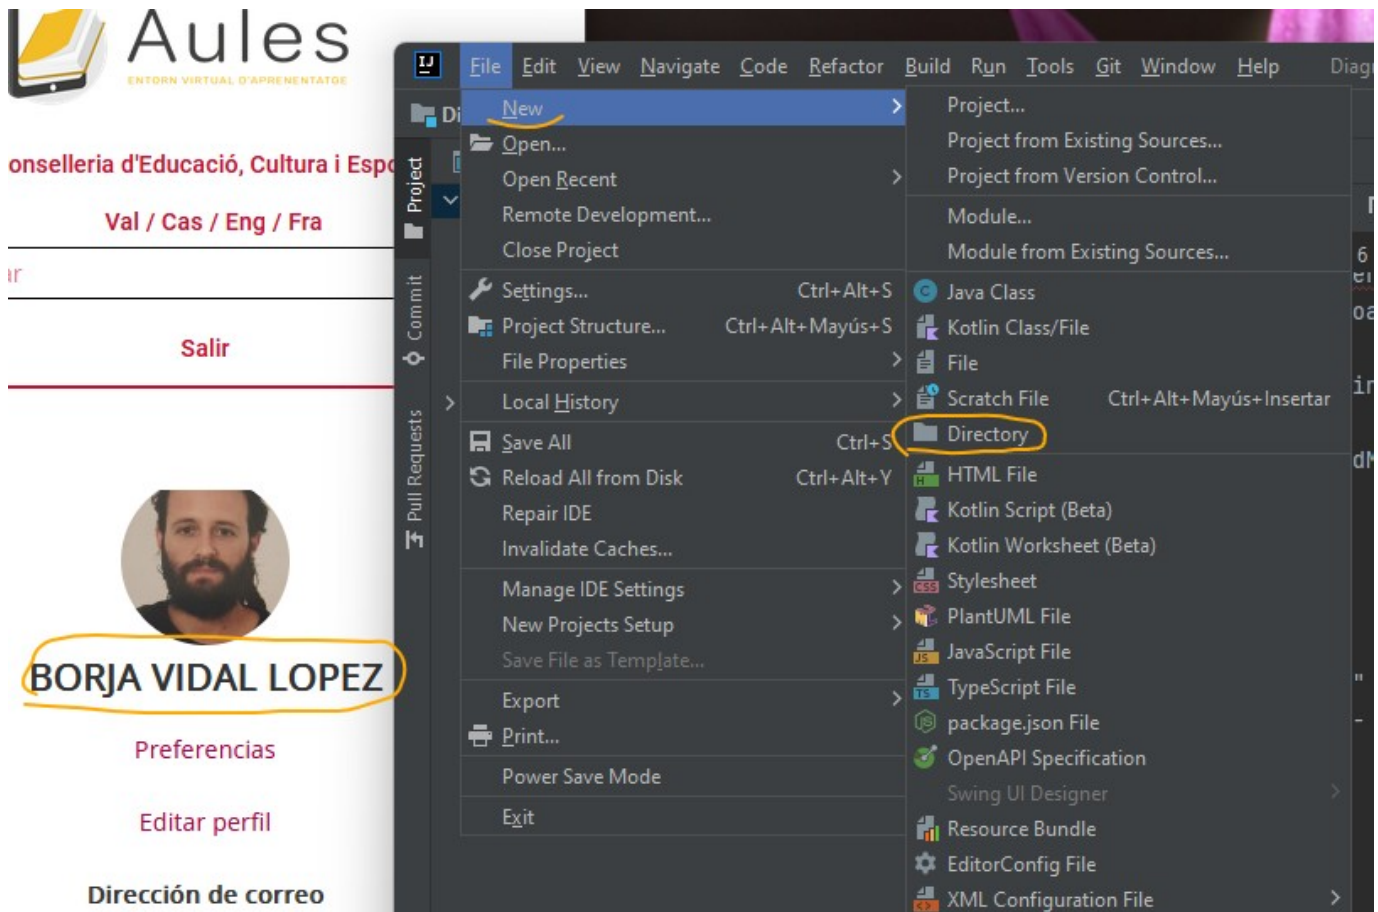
Aules
ENTORN VIRTUAL D'APRENENTATGE

onselleria d'Educació, Cultura i Espo

Val / Cas / Eng / Fra

Salir

BORJA VIDAL LOPEZ

Preferencias

Editar perfil

Dirección de correo

File Edit View Navigate Code Refactor Build Run Tools Git Window Help Diag

Project
Commit
Pull Requests

New
Open...
Open Recent
Remote Development...
Close Project
Settings... Ctrl+Alt+S
Project Structure... Ctrl+Alt+Mayús+S
File Properties
Local History
Save All Ctrl+S
Reload All from Disk Ctrl+Alt+Y
Repair IDE
Invalidate Caches...
Manage IDE Settings
New Projects Setup
Save File as Template...
Export
Print...
Power Save Mode
Exit

Project...
Project from Existing Sources...
Project from Version Control...
Module...
Module from Existing Sources...
Java Class
Kotlin Class/File
File
Scratch File Ctrl+Alt+Mayús+Insertar
Directory
HTML File
Kotlin Script (Beta)
Kotlin Worksheet (Beta)
Stylesheet
PlantUML File
JavaScript File
TypeScript File
package.json File
OpenAPI Specification
Swing UI Designer
Resource Bundle
EditorConfig File
XML Configuration File